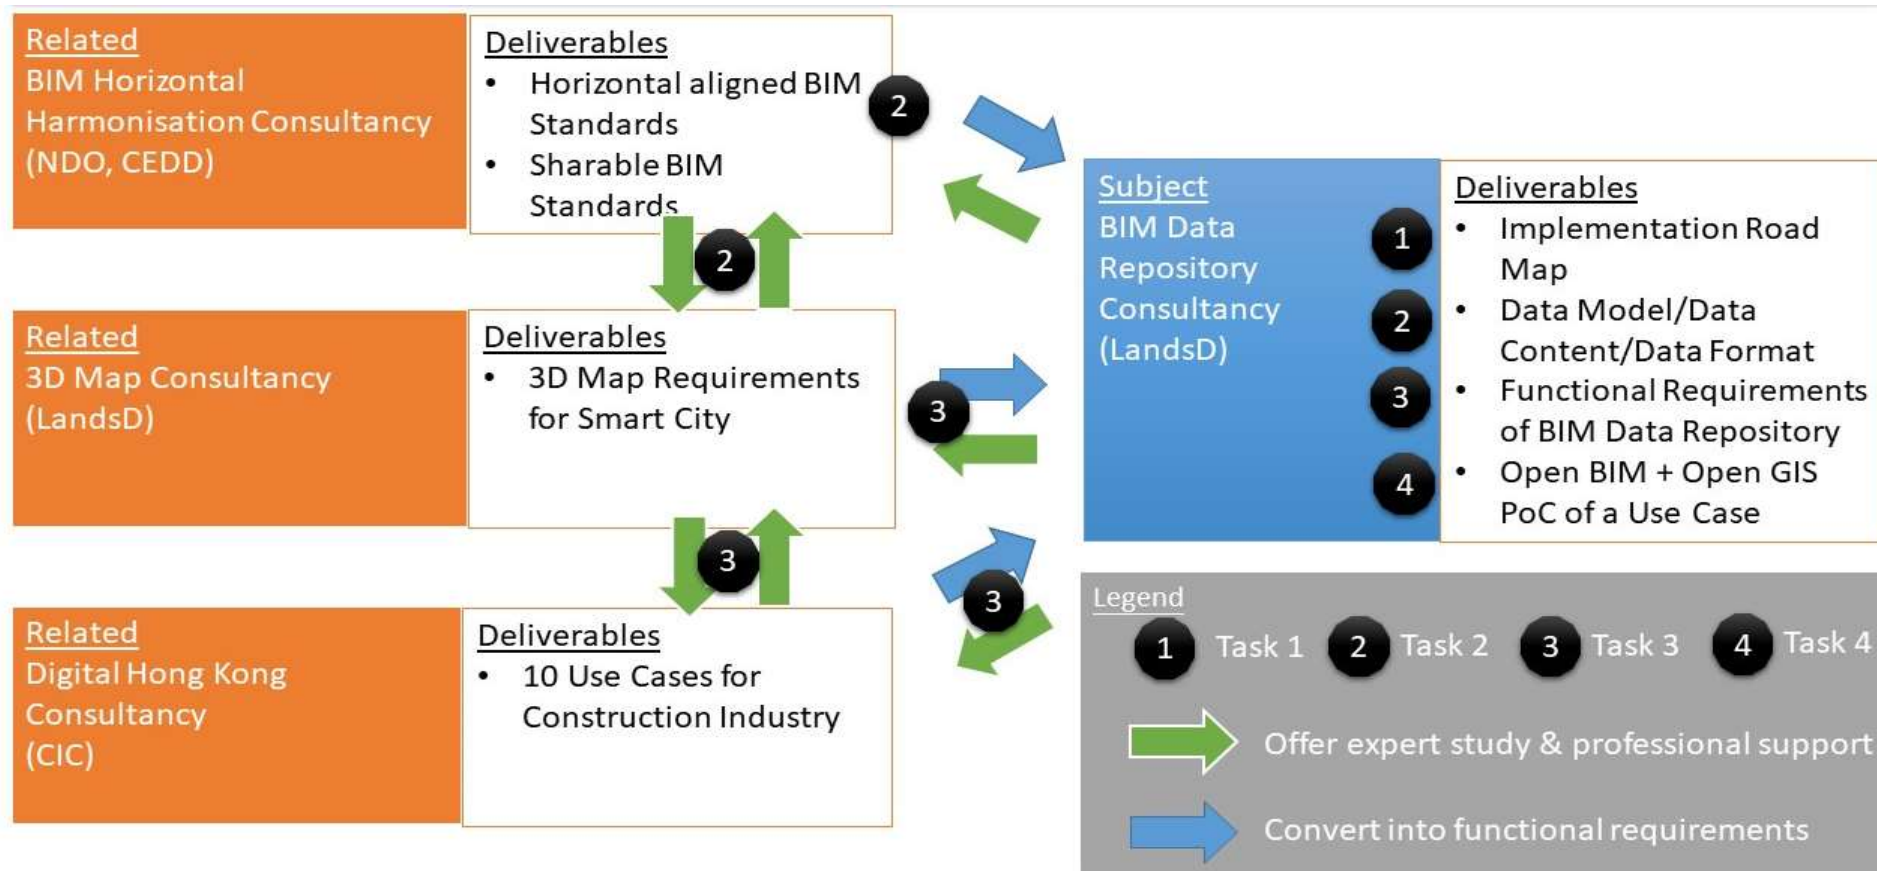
Related
BIM Horizontal Harmonisation Consultancy (NDO, CEDD)

Deliverables
• Horizontal aligned BIM Standards
• Sharable BIM Standards

2

2

Related
3D Map Consultancy (LandsD)

Deliverables
• 3D Map Requirements for Smart City

3

3

Related
Digital Hong Kong Consultancy (CIC)

Deliverables
• 10 Use Cases for Construction Industry

3

Subject
BIM Data Repository Consultancy (LandsD)

1
2
3
4

Deliverables
• Implementation Road Map
• Data Model/Data Content/Data Format
• Functional Requirements of BIM Data Repository
• Open BIM + Open GIS PoC of a Use Case

Legend
1 Task 1 2 Task 2 3 Task 3 4 Task 4
Offer expert study & professional support
Convert into functional requirements